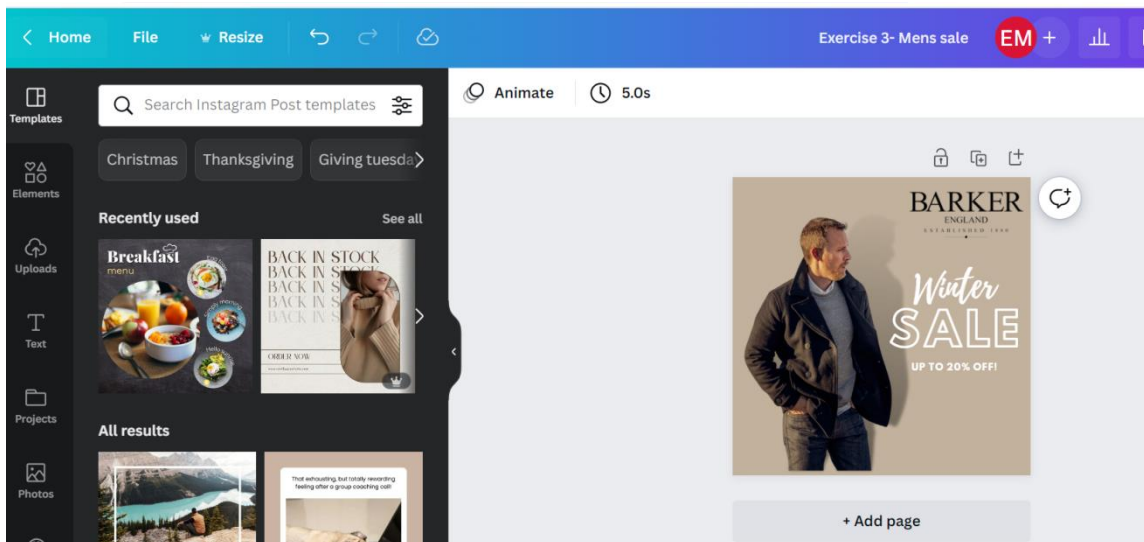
< Home File Resize

Exercise 3- Mens sale EM +

Templates

Elements

Uploads

Text

Projects

Photos

Search Instagram Post templates

Christmas Thanksgiving Giving tuesda

Recently used See all

Breakfast menu

BACK IN STOCK BACK IN STOCK BACK IN S BACK IN S BACK IN S

ORDER NOW

All results

That exhausting, but totally rewarding feeling after a group coaching call!

Animate 5.0s

BARKER ENGLAND ESTABLISHED 1880

Winter SALE

UP TO 20% OFF!

+ Add page